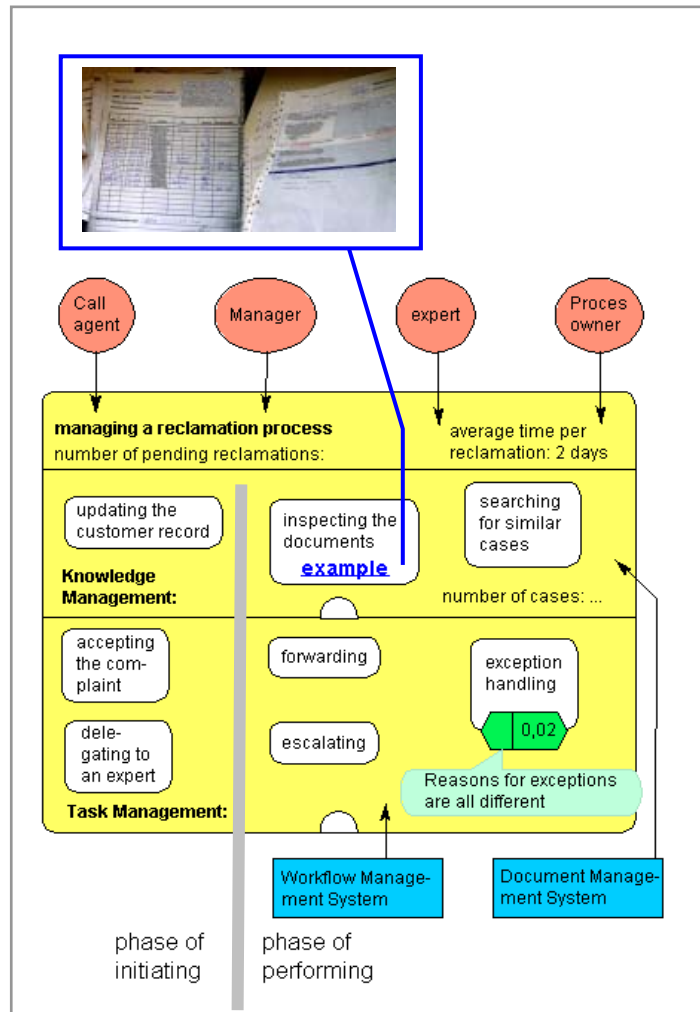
Call agent

Manager

expert

Proces owner

managing a reclamation process
number of pending reclamations:

average time per reclamation: 2 days

updating the customer record

inspecting the documents
example

searching for similar cases

Knowledge Management:

number of cases: ...

accepting the complaint

forwarding

exception handling

0,02

delegating to an expert

escalating

Reasons for exceptions are all different

Task Management:

Workflow Management System

Document Management System

phase of initiating

phase of performing